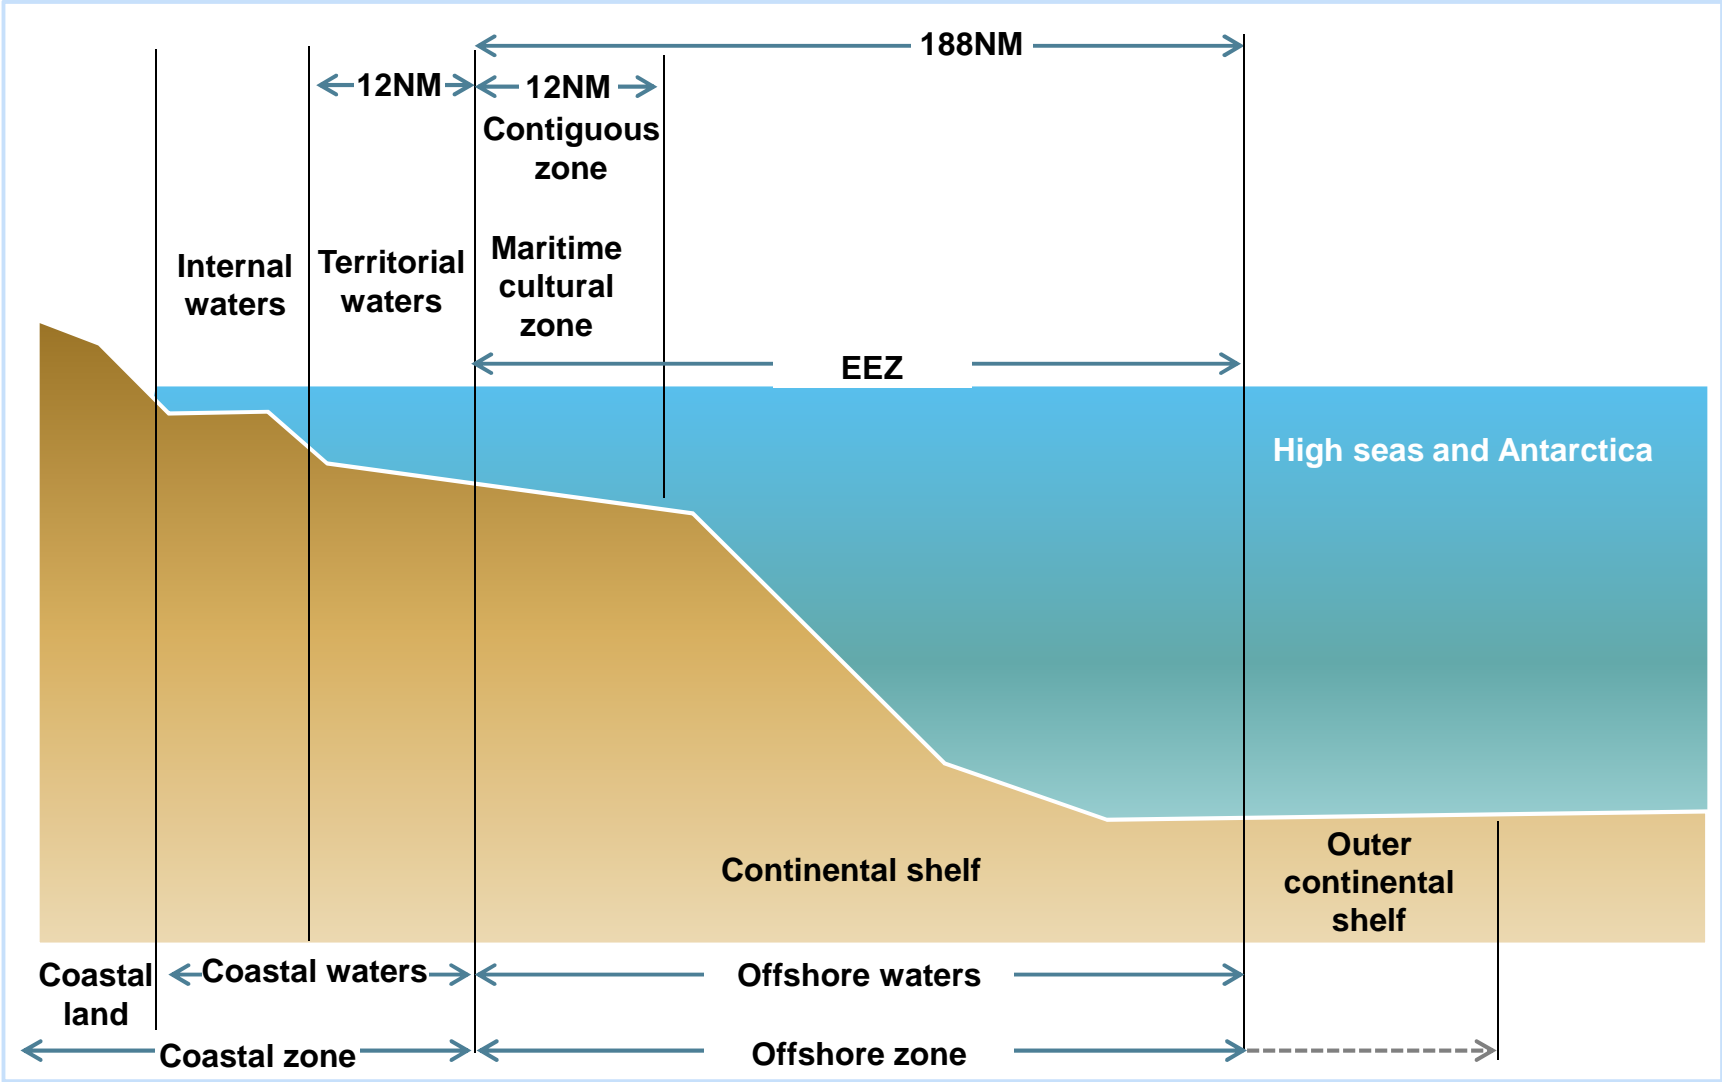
188NM

12NM

12NM

Contiguous zone

Internal waters

Territorial waters

Maritime cultural zone

EEZ

High seas and Antarctica

Continental shelf

Outer continental shelf

Coastal land

Coastal waters

Offshore waters

Coastal zone

Offshore zone